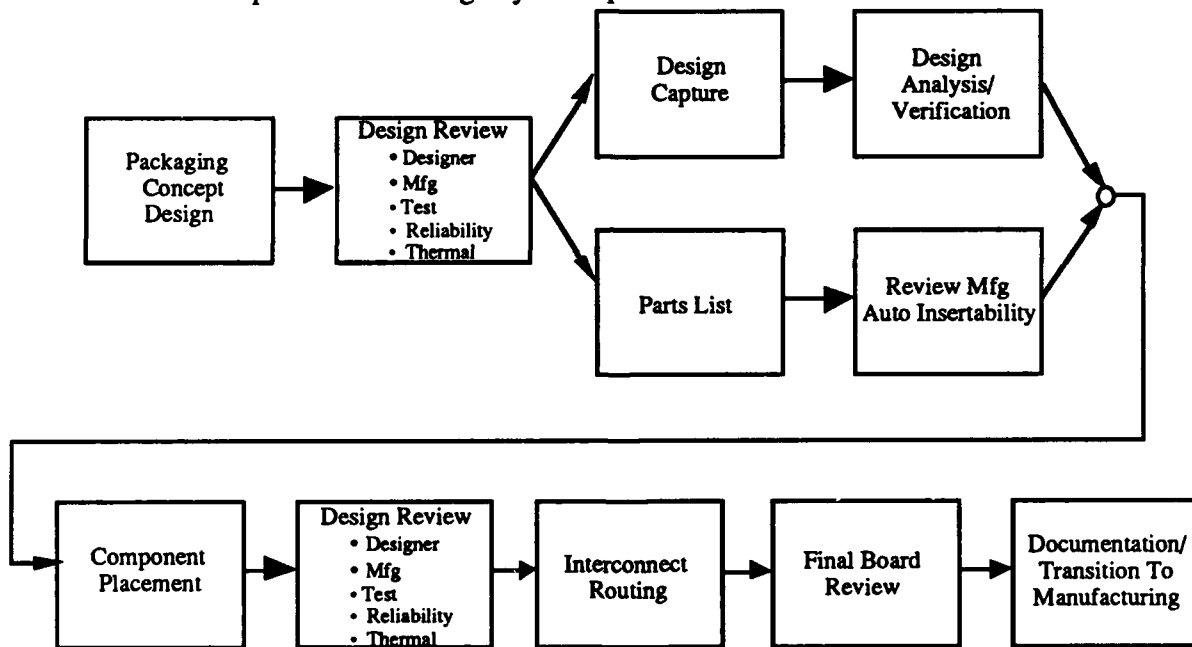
Packaging Concept Design

Design Review
• Designer
• Mfg
• Test
• Reliability
• Thermal

Design Capture

Design Analysis/ Verification

Parts List

Review Mfg Auto Insertability

Component Placement

Design Review
• Designer
• Mfg
• Test
• Reliability
• Thermal

Interconnect Routing

Final Board Review

Documentation/ Transition To Manufacturing